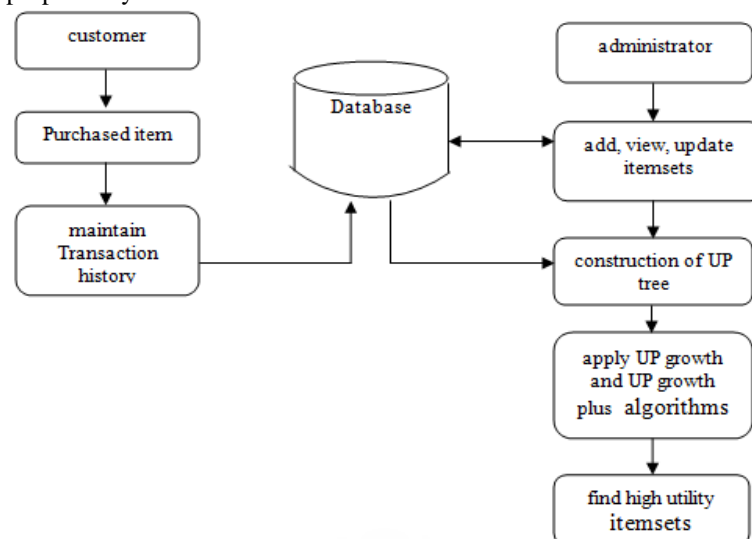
customer

Purchased item

maintain Transaction history

Database

administrator

add, view, update itemsets

construction of UP tree

apply UP growth and UP growth plus algorithms

find high utility itemsets